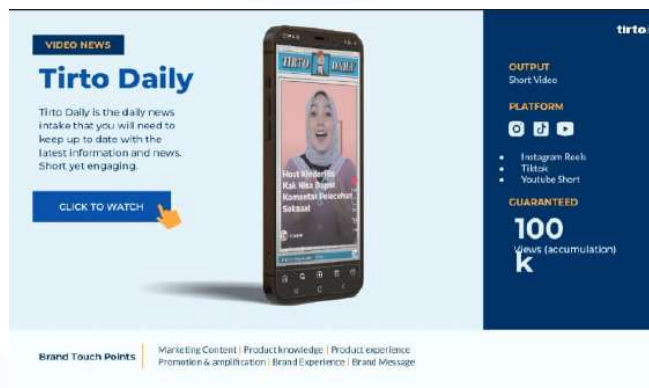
VIDEO NEWS

Tirto Daily

Tirto Daily is the daily news intake that you will need to keep up to date with the latest information and news. Short yet engaging.

CLICK TO WATCH

TIRTO DAILY

Host Kindergarten Kak Nisa Bagai Komentar Pelecehan Seksual

tirto

OUTPUT
Short Video

PLATFORM

- Instagram Reels
- Tiktok
- Youtube Short

GUARANTEED

100 k

Views (accumulation)

Brand Touch Points

Marketing Content | Product knowledge | Product experience
Promotion & amplification | Brand Experience | Brand Message